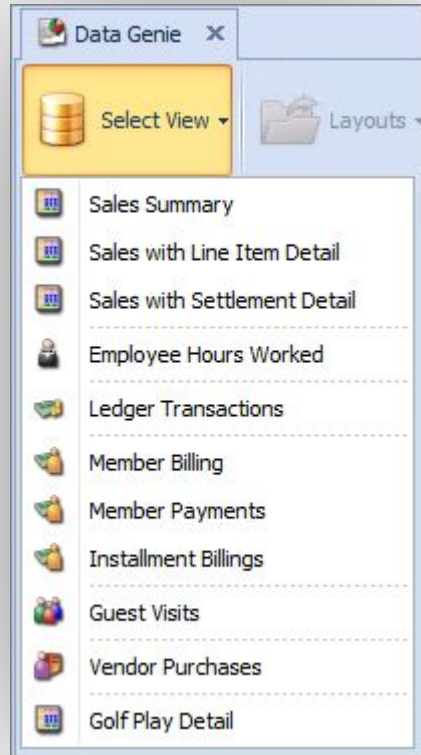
Data Genie ✕

Select View ▾

Layouts ▾

Sales Summary

Sales with Line Item Detail

Sales with Settlement Detail

Employee Hours Worked

Ledger Transactions

Member Billing

Member Payments

Installment Billings

Guest Visits

Vendor Purchases

Golf Play Detail